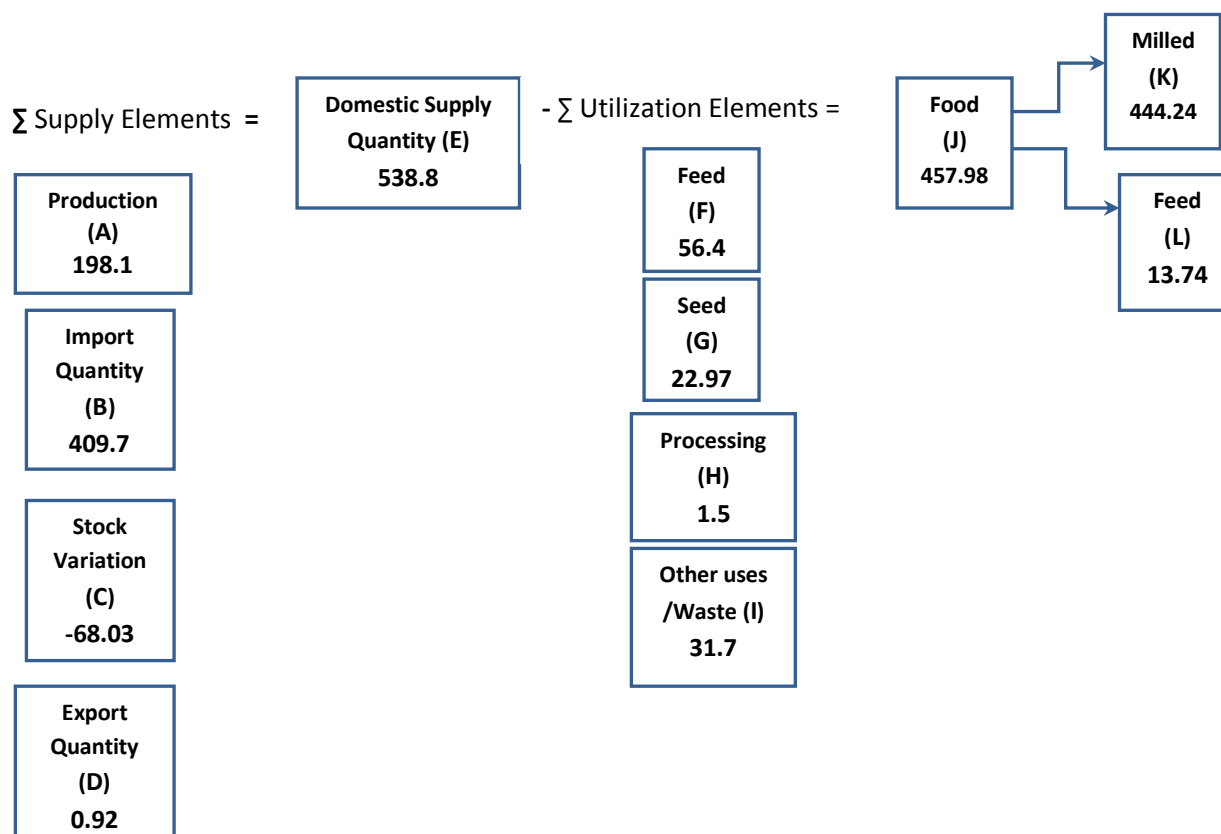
$\sum$ Supply Elements =

Production (A) 198.1

Import Quantity (B) 409.7

Stock Variation (C) -68.03

Export Quantity (D) 0.92

Domestic Supply Quantity (E) 538.8

- $\sum$ Utilization Elements =

Feed (F) 56.4

Seed (G) 22.97

Processing (H) 1.5

Other uses /Waste (I) 31.7

Food (J) 457.98

Milled (K) 444.24

Feed (L) 13.74